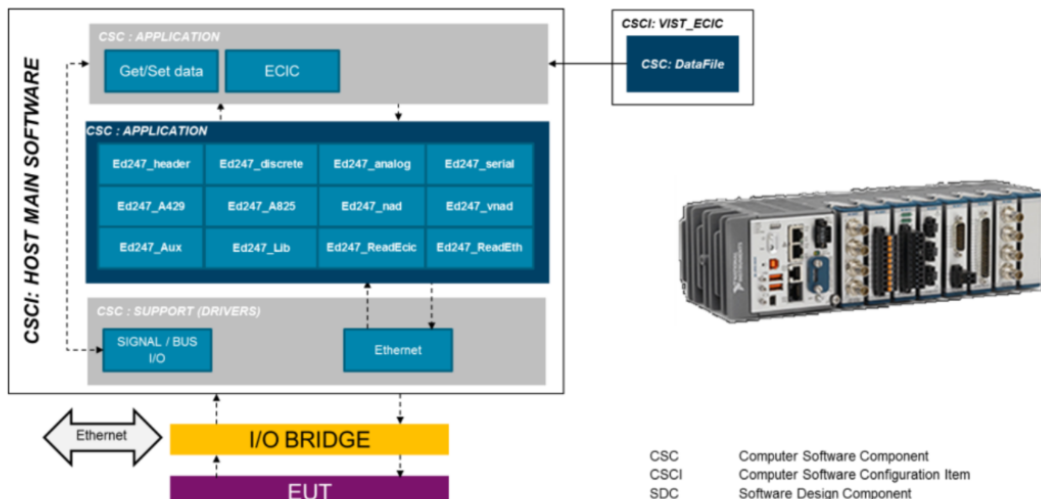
CSCI: HOST MAIN SOFTWARE

CSC : APPLICATION

Get/Set data

ECIC

CSCI: VIST_ECIC

CSC: DataFile

CSC : APPLICATION

Ed247_header
Ed247_discrete
Ed247_analog
Ed247_serial
Ed247_A429
Ed247_A825
Ed247_nad
Ed247_vnad
Ed247_Aux
Ed247_Lib
Ed247_ReadEcic
Ed247_ReadEth

CSC : SUPPORT (DRIVERS)

SIGNAL / BUS I/O

Ethernet

Ethernet

I/O BRIDGE

EUT

| | |
|---|---|
| CSC | Computer Software Component |
| CSCI | Computer Software Configuration Item |
| SDC | Software Design Component |